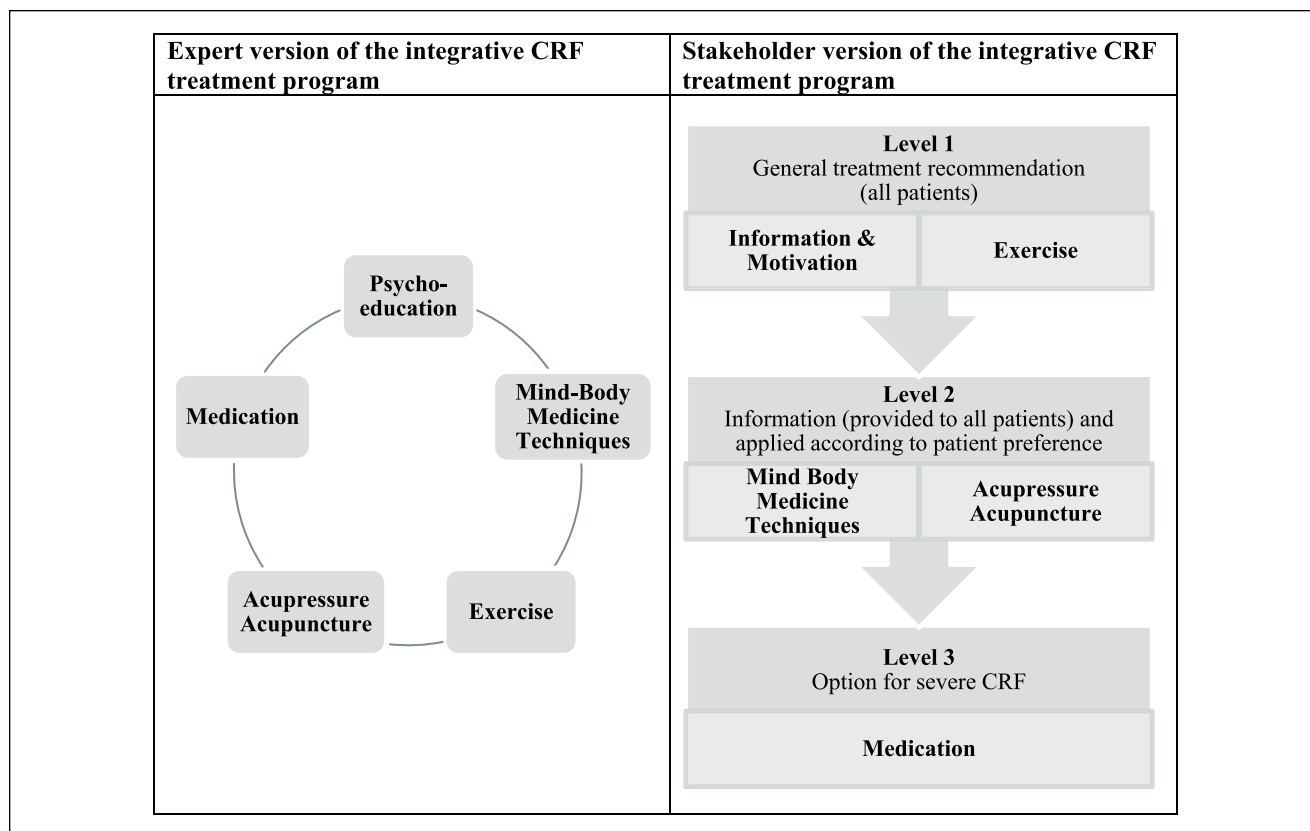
| Expert version of the integrative CRF treatment program | Stakeholder version of the integrative CRF treatment program |
|---|---|
| Psycho-education<br>Mind-Body Medicine Techniques<br>Exercise<br>Acupressure Acupuncture<br>Medication | Level 1<br>General treatment recommendation (all patients)<br>Information & Motivation<br>Exercise<br>Level 2<br>Information (provided to all patients) and applied according to patient preference<br>Mind Body Medicine Techniques<br>Acupressure Acupuncture<br>Level 3<br>Option for severe CRF<br>Medication |